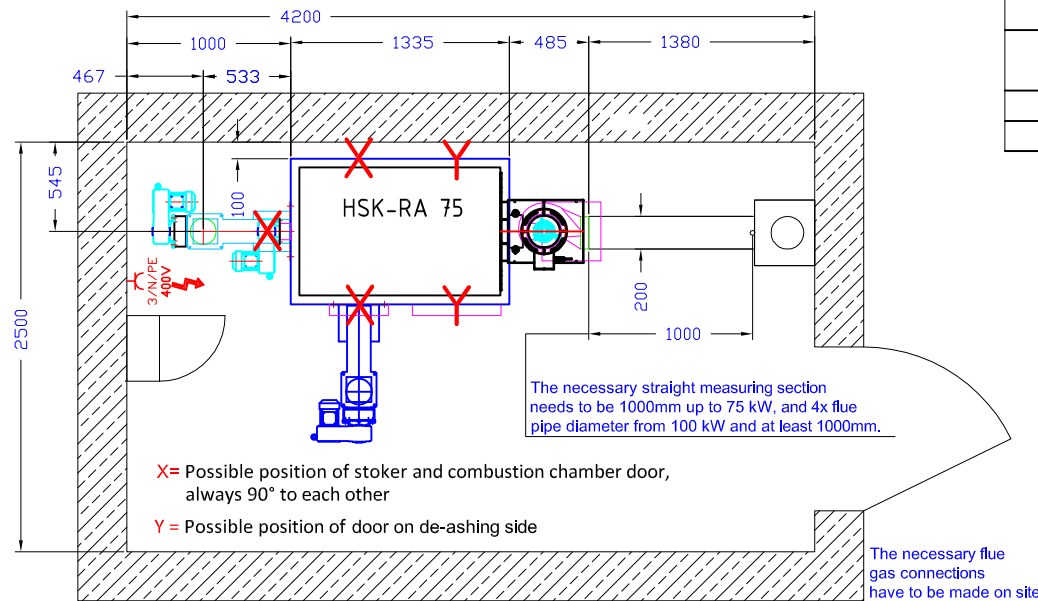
4200
1000
1335
485
1380
467
533
545
100
2500
200
1000
HSK-RA 75
X
Y
X
X
Y
3/N/PE
400V

The necessary straight measuring section needs to be 1000mm up to 75 kW, and 4x flue pipe diameter from 100 kW and at least 1000mm.

X= Possible position of stoker and combustion chamber door, always 90° to each other

Y = Possible position of door on de-ashing side

The necessary flue gas connections have to be made on site